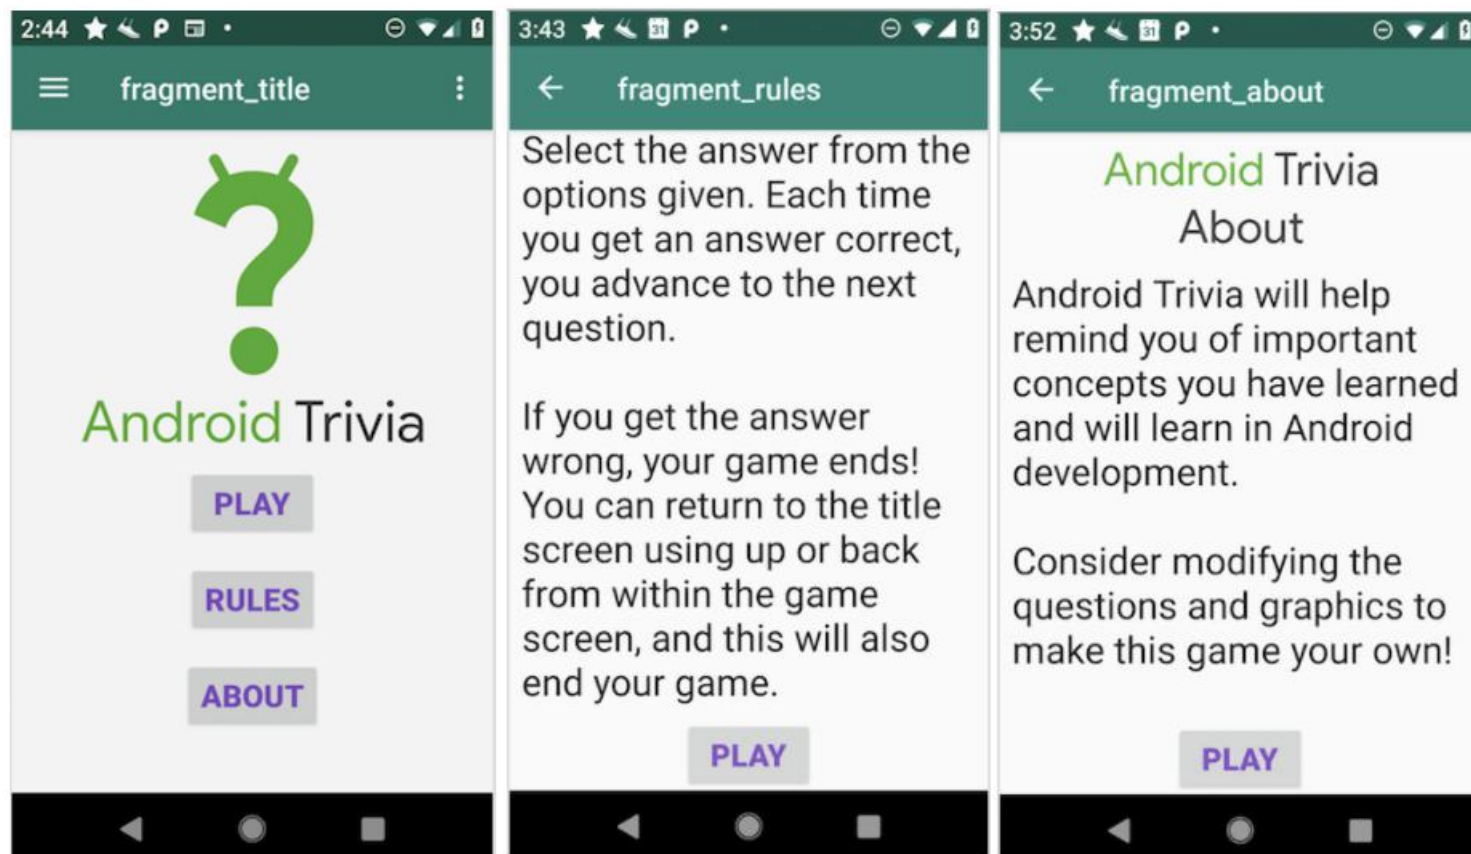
2:44

fragment_title

Android Trivia

PLAY

RULES

ABOUT

3:43

fragment_rules

Select the answer from the options given. Each time you get an answer correct, you advance to the next question.

If you get the answer wrong, your game ends! You can return to the title screen using up or back from within the game screen, and this will also end your game.

PLAY

3:52

fragment_about

Android Trivia
About

Android Trivia will help remind you of important concepts you have learned and will learn in Android development.

Consider modifying the questions and graphics to make this game your own!

PLAY